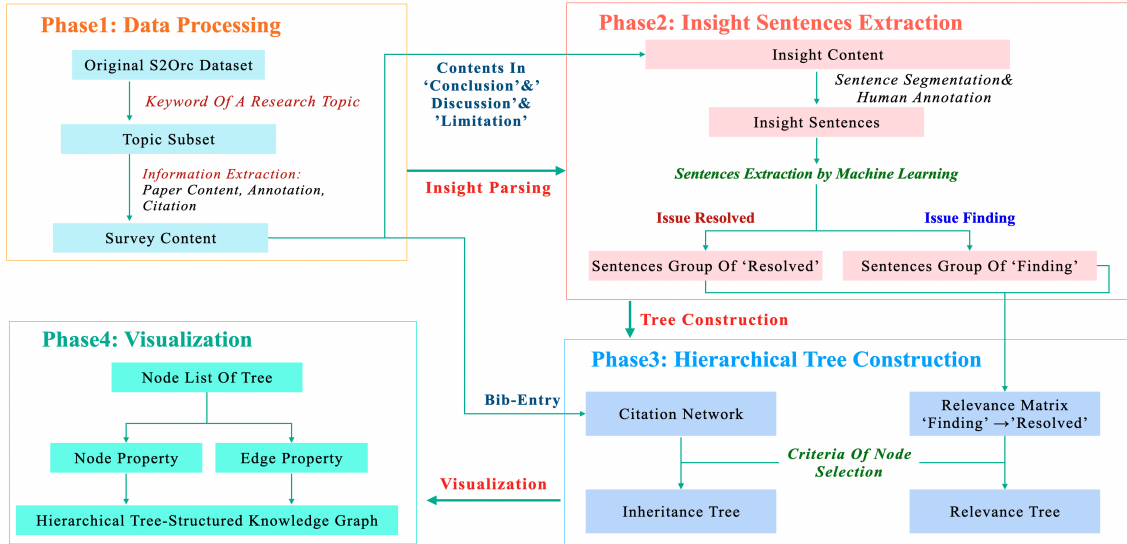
Phase1: Data Processing

Original S2Orc Dataset

Keyword Of A Research Topic

Topic Subset

Information Extraction: Paper Content, Annotation, Citation

Survey Content

Contents In 'Conclusion'& 'Discussion'& 'Limitation'

Insight Parsing

Phase2: Insight Sentences Extraction

Insight Content

Sentence Segmentation& Human Annotation

Insight Sentences

Sentences Extraction by Machine Learning

Issue Resolved

Issue Finding

Sentences Group Of 'Resolved'

Sentences Group Of 'Finding'

Tree Construction

Phase4: Visualization

Node List Of Tree

Node Property

Edge Property

Hierarchical Tree-Structured Knowledge Graph

Visualization

Bib-Entry

Phase3: Hierarchical Tree Construction

Citation Network

Relevance Matrix 'Finding' →'Resolved'

Criteria Of Node Selection

Inheritance Tree

Relevance Tree